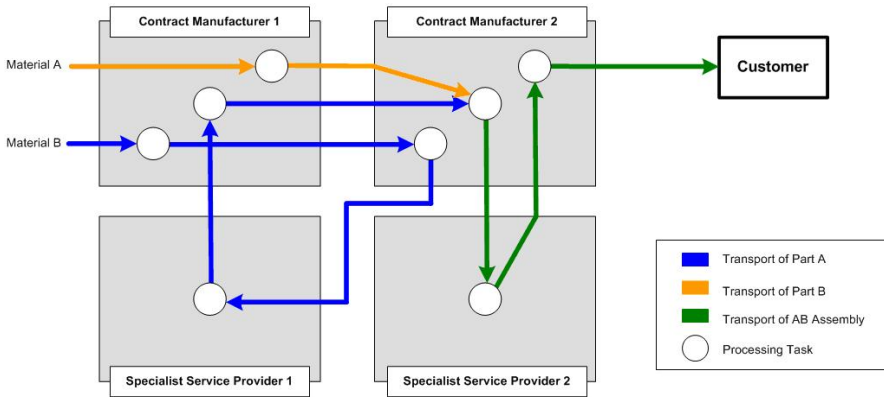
Contract Manufacturer 1

Contract Manufacturer 2

Customer

Material A

Material B

Specialist Service Provider 1

Specialist Service Provider 2

Transport of Part A

Transport of Part B

Transport of AB Assembly

Processing Task